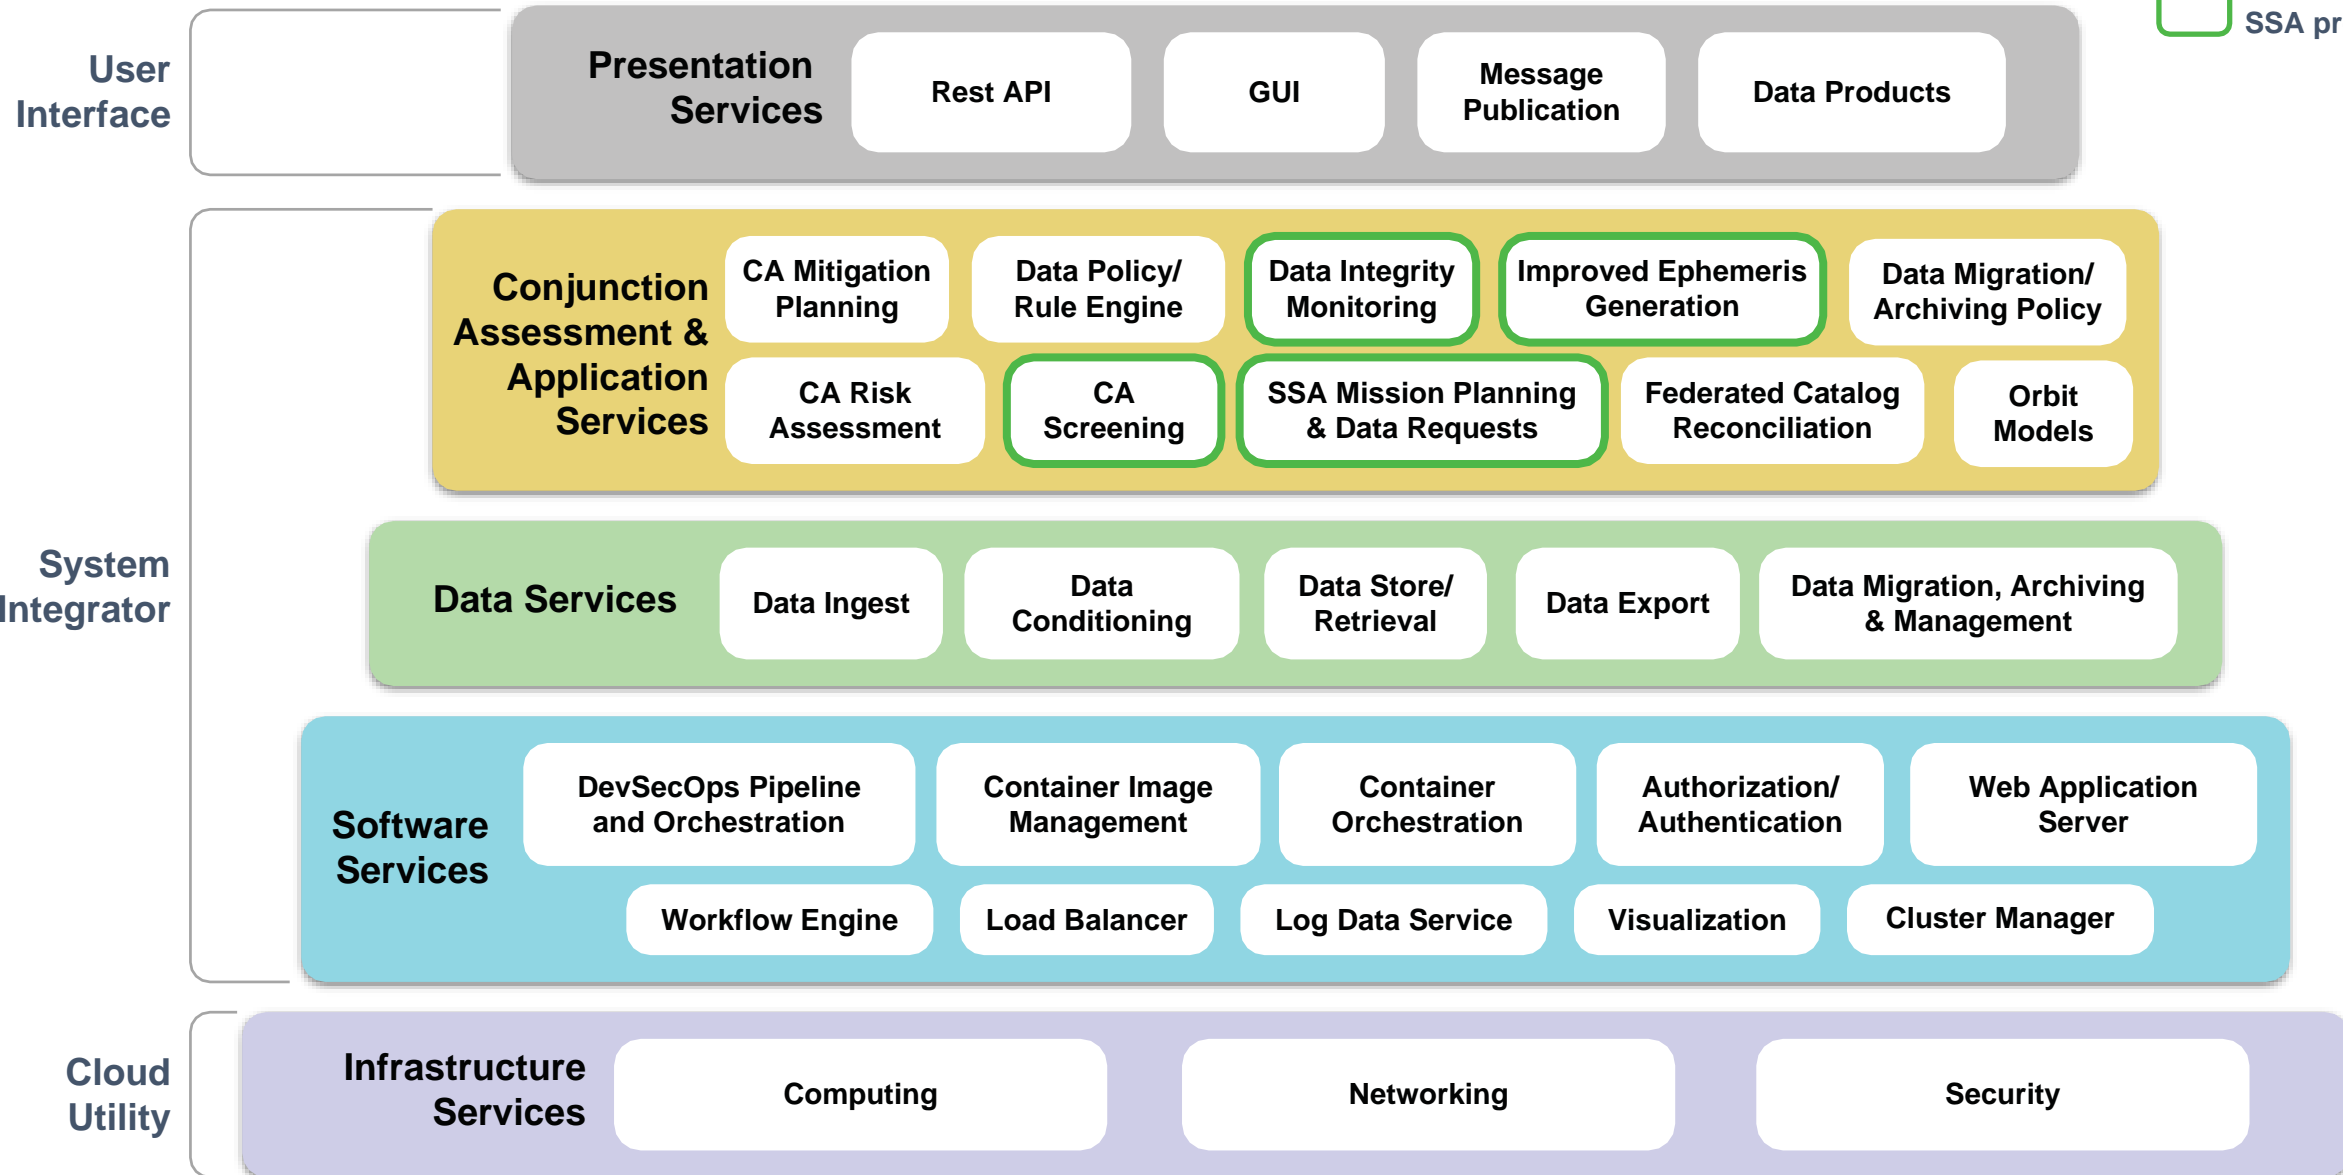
SSA pr

User Interface

Presentation Services

Rest API

GUI

Message Publication

Data Products

System Integrator

Conjunction Assessment & Application Services

CA Mitigation Planning

Data Policy/ Rule Engine

Data Integrity Monitoring

Improved Ephemeris Generation

Data Migration/ Archiving Policy

CA Risk Assessment

CA Screening

SSA Mission Planning & Data Requests

Federated Catalog Reconciliation

Orbit Models

Data Services

Data Ingest

Data Conditioning

Data Store/ Retrieval

Data Export

Data Migration, Archiving & Management

Software Services

DevSecOps Pipeline and Orchestration

Container Image Management

Container Orchestration

Authorization/ Authentication

Web Application Server

Workflow Engine

Load Balancer

Log Data Service

Visualization

Cluster Manager

Cloud Utility

Infrastructure Services

Computing

Networking

Security